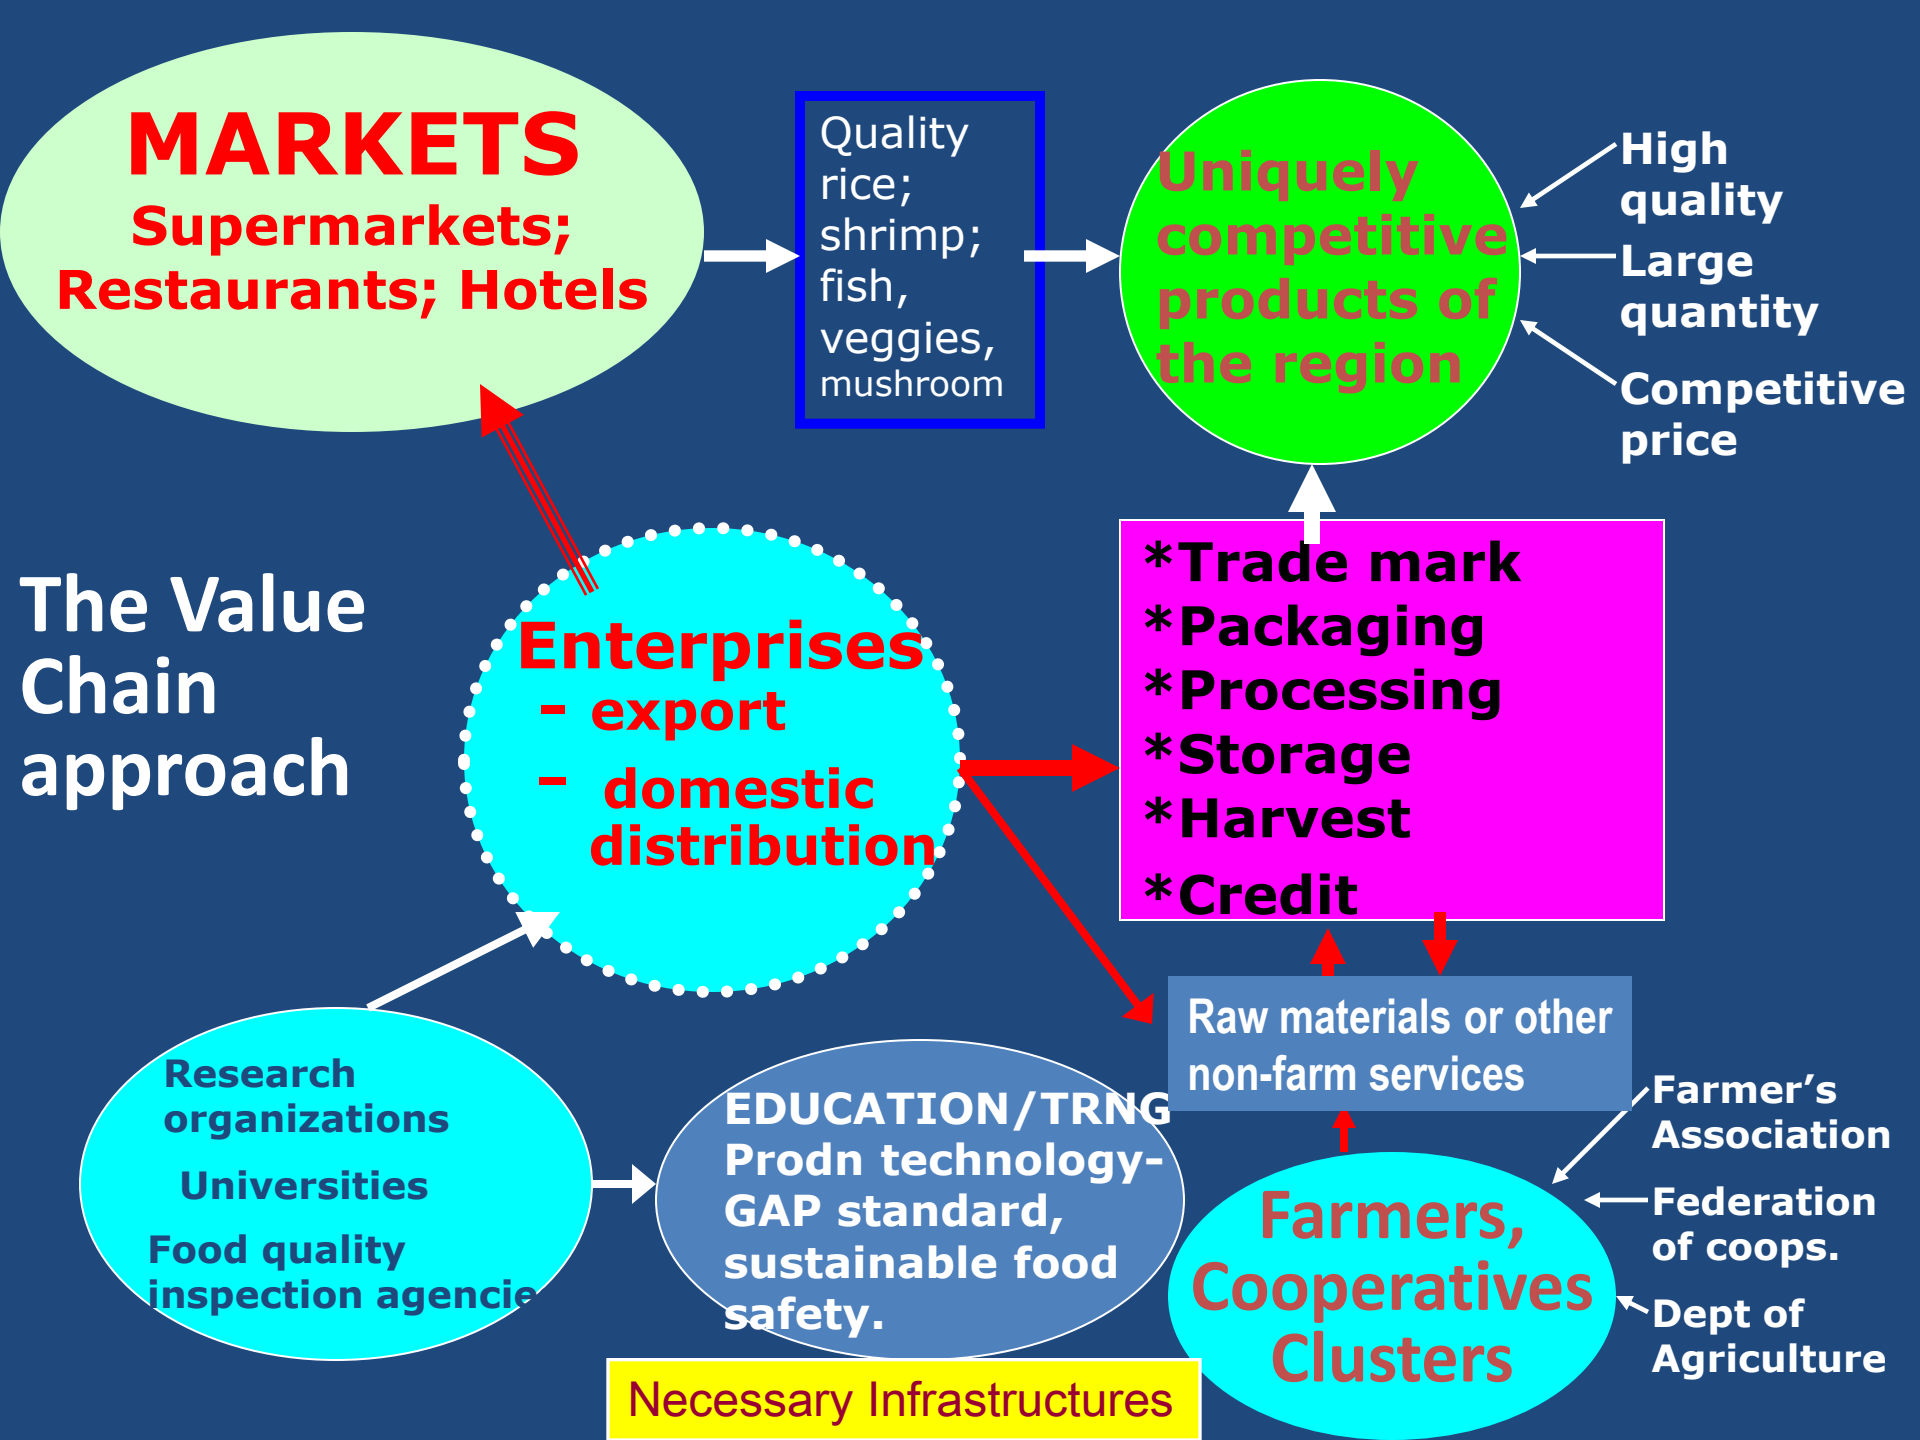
MARKETS
Supermarkets; Restaurants; Hotels

Quality rice; shrimp; fish, veggies, mushroom

Uniquely competitive products of the region

High quality

Large quantity

Competitive price

The Value Chain approach

Enterprises
- export
- domestic distribution

*Trade mark
*Packaging
*Processing
*Storage
*Harvest
*Credit

Raw materials or other non-farm services

Research organizations
Universities
Food quality inspection agencie

EDUCATION/TRNG
Prodn technology-GAP standard, sustainable food safety.

Farmers, Cooperatives Clusters

Farmer's Association

Federation of coops.

Dept of Agriculture

Necessary Infrastructures